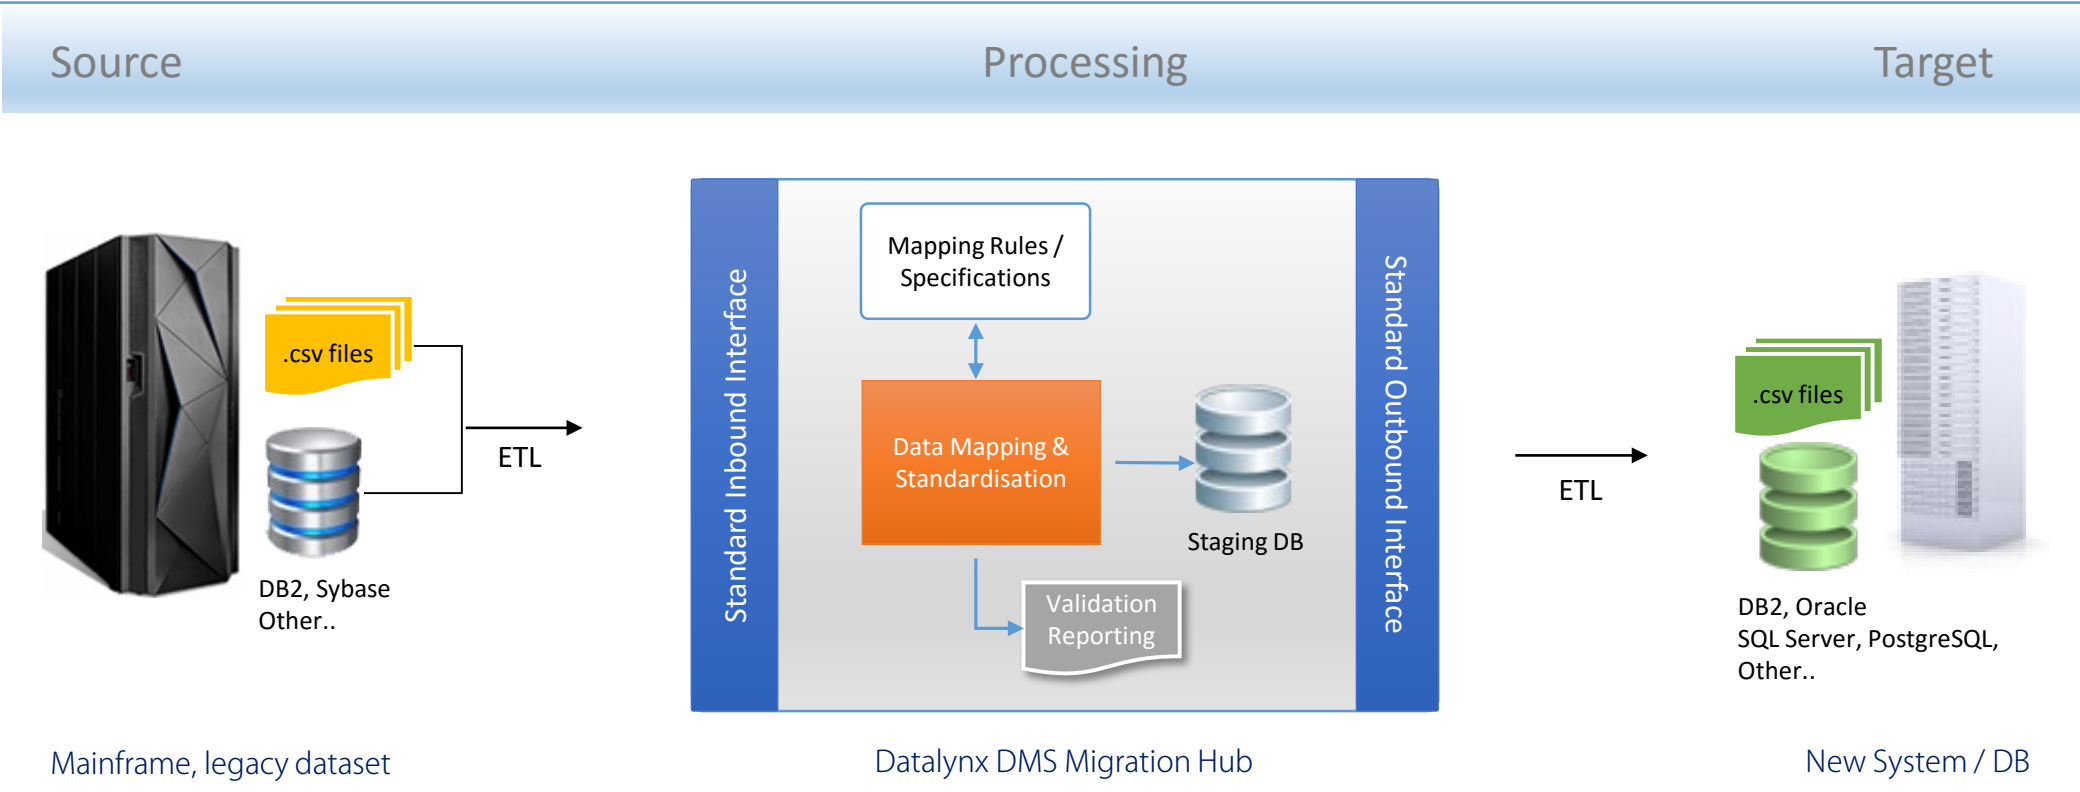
Source

Processing

Target

.csv files

DB2, Sybase
Other..

ETL

Standard Inbound Interface

Mapping Rules / Specifications

Data Mapping & Standardisation

Staging DB

Validation Reporting

Standard Outbound Interface

ETL

.csv files

DB2, Oracle
SQL Server, PostgreSQL,
Other..

Mainframe, legacy dataset

Datalynx DMS Migration Hub

New System / DB